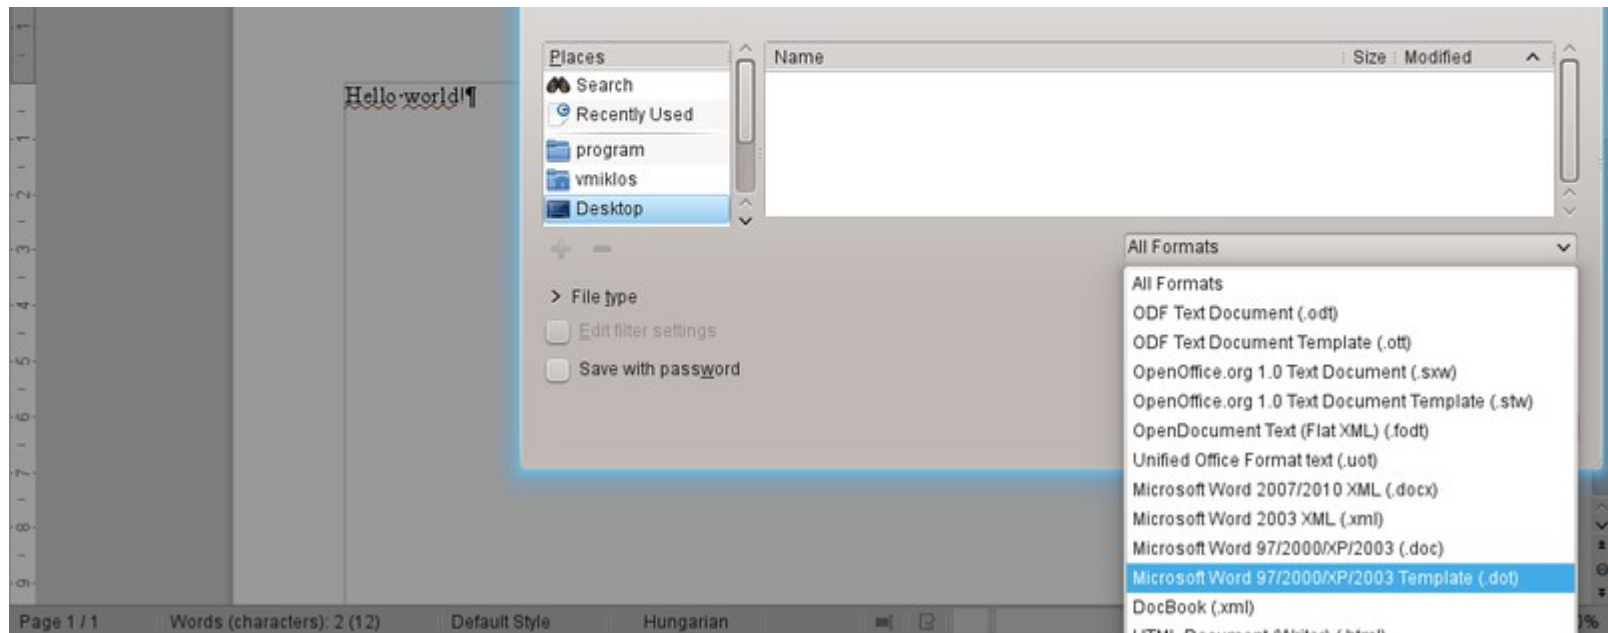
Hello·world!¶

Places
Search
Recently Used
program
vmiklos
Desktop

Name
Size
Modified

All Formats

> File type
Edit filter settings
Save with password

All Formats
ODF Text Document (.odt)
ODF Text Document Template (.ott)
OpenOffice.org 1.0 Text Document (.sxw)
OpenOffice.org 1.0 Text Document Template (.stw)
OpenDocument Text (Flat XML) (.fodt)
Unified Office Format text (.uot)
Microsoft Word 2007/2010 XML (.docx)
Microsoft Word 2003 XML (.xml)
Microsoft Word 97/2000/XP/2003 (.doc)
Microsoft Word 97/2000/XP/2003 Template (.dot)
DocBook (.xml)
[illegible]

Page 1 / 1
Words (characters): 2 (12)
Default Style
Hungarian
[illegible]%